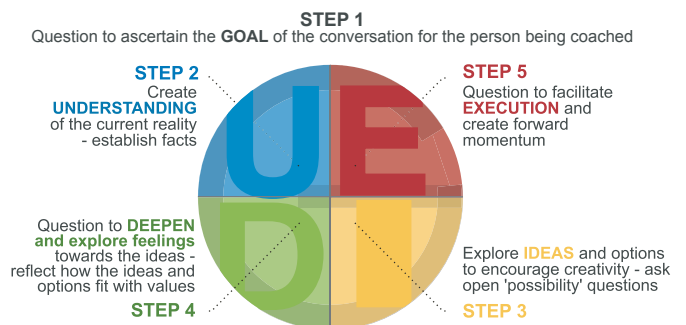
STEP 1
Question to ascertain the GOAL of the conversation for the person being coached

STEP 2
Create UNDERSTANDING of the current reality - establish facts

STEP 5
Question to facilitate EXECUTION and create forward momentum

U E D I

Question to DEEPEN and explore feelings towards the ideas - reflect how the ideas and options fit with values

STEP 4

Explore IDEAS and options to encourage creativity - ask open 'possibility' questions

STEP 3